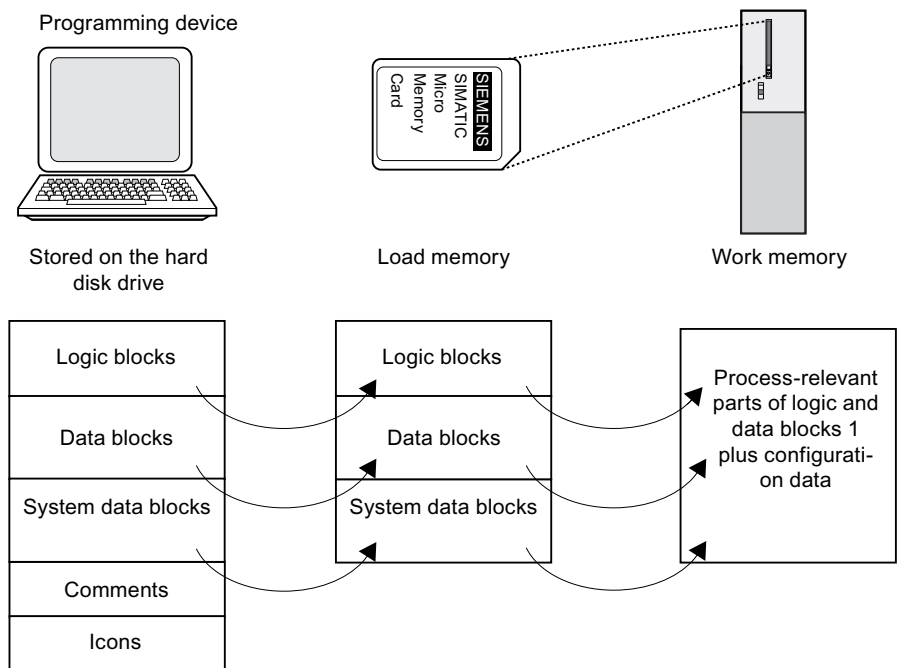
Programming device

SIEMENS
SIMATIC
Micro
Memory
Card

Stored on the hard disk drive

Load memory

Work memory

Logic blocks

Data blocks

System data blocks

Comments

Icons

Logic blocks

Data blocks

System data blocks

Process-relevant parts of logic and data blocks 1 plus configuration data